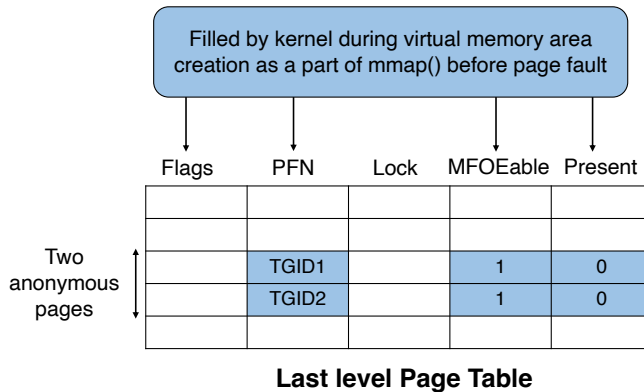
Filled by kernel during virtual memory area creation as a part of mmap() before page fault

| Flags | PFN | Lock | MFOEable | Present |
|---|---|---|---|---|
| | | | | |
| | | | | |
| | TGID1 | | 1 | 0 |
| | TGID2 | | 1 | 0 |
| | | | | |

Two anonymous pages

**Last level Page Table**